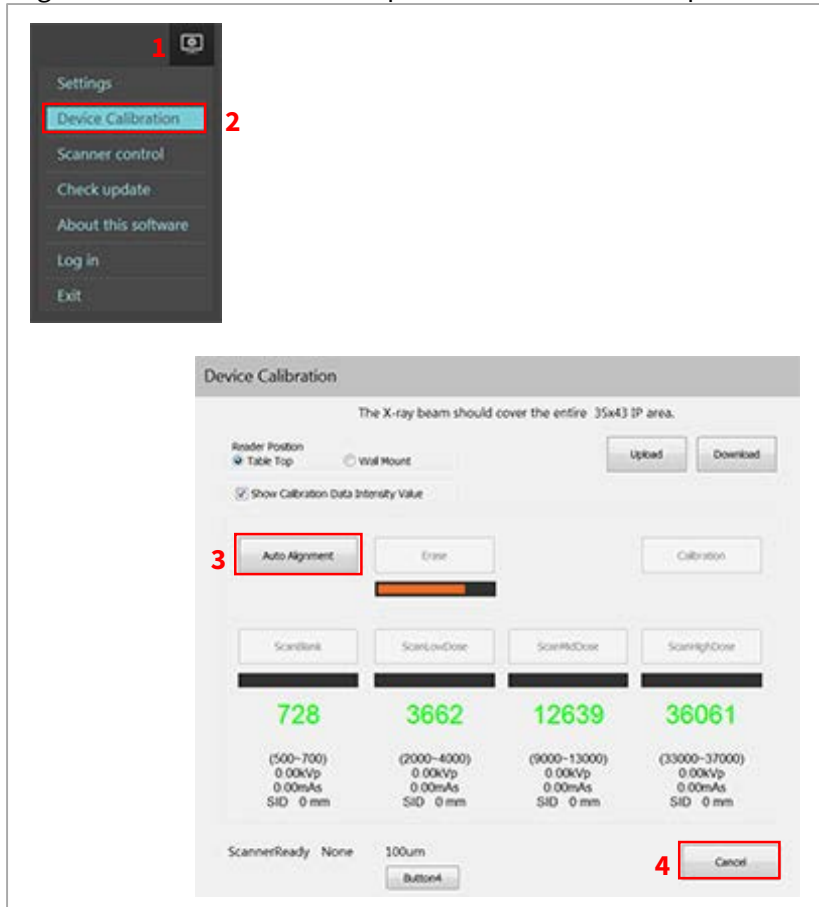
1

Settings

Device Calibration

2

Scanner control

Check update

About this software

Log in

Exit

Device Calibration

The X-ray beam should cover the entire 35x43 IP area.

Reader Position
Table Top
Wall Mount

Upload

Download

Show Calibration Data Intensity Value

3

Auto Alignment

Erase

Calibration

ScanBlank

ScanLowDose

ScanMidDose

ScanHighDose

728

3662

12639

36061

(500~700)
0.00kVp
0.00mAs
SID 0 mm

(2000~4000)
0.00kVp
0.00mAs
SID 0 mm

(9000~13000)
0.00kVp
0.00mAs
SID 0 mm

(33000~37000)
0.00kVp
0.00mAs
SID 0 mm

ScannerReady None

100um

Button4

4

Cancel